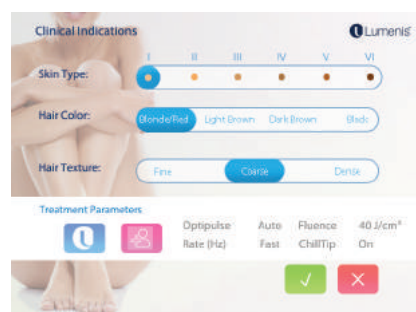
Clinical Indications

Lumenis

Skin Type:

I II III IV V VI

Hair Color:

Blonde/Red Light Brown Dark Brown Black

Hair Texture:

Fine Coarse Dense

Treatment Parameters

Optipulse Auto Fluence 40 J/cm²
Rate (Hz) Fast ChillTip On

✓ ✕